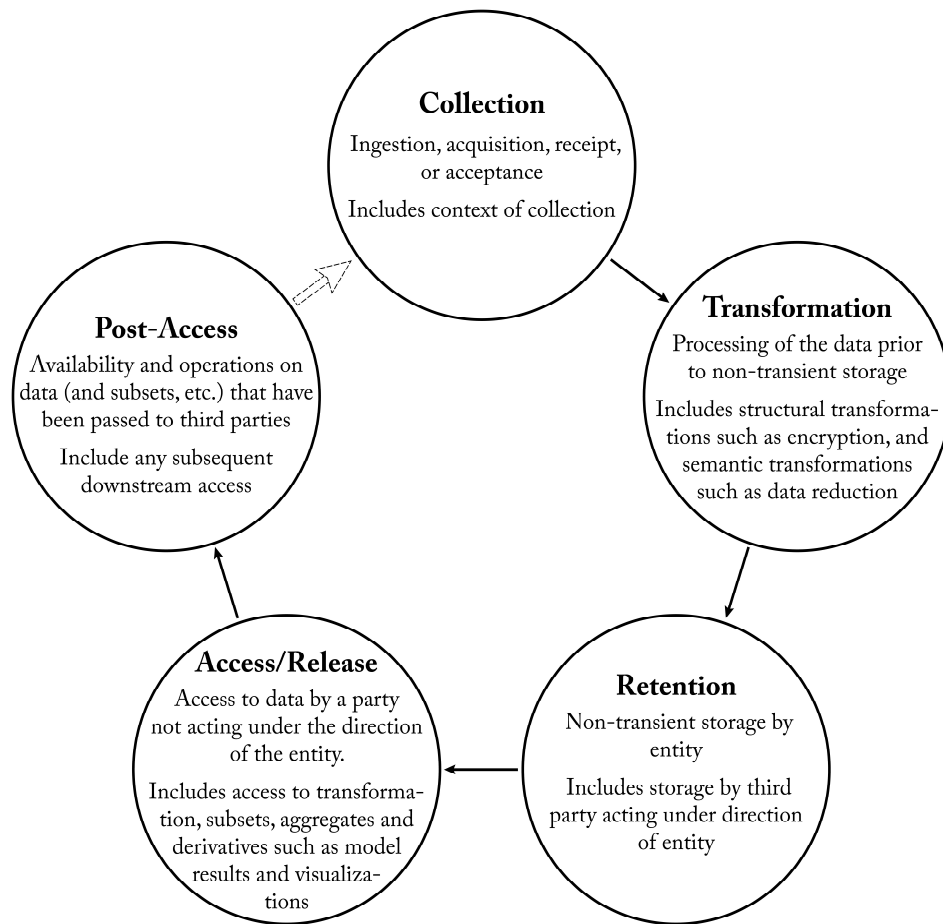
Collection

Ingestion, acquisition, receipt, or acceptance

Includes context of collection

Transformation

Processing of the data prior to non-transient storage

Includes structural transformations such as encryption, and semantic transformations such as data reduction

Retention

Non-transient storage by entity

Includes storage by third party acting under direction of entity

Access/Release

Access to data by a party not acting under the direction of the entity.

Includes access to transformation, subsets, aggregates and derivatives such as model results and visualizations

Post-Access

Availability and operations on data (and subsets, etc.) that have been passed to third parties

Include any subsequent downstream access